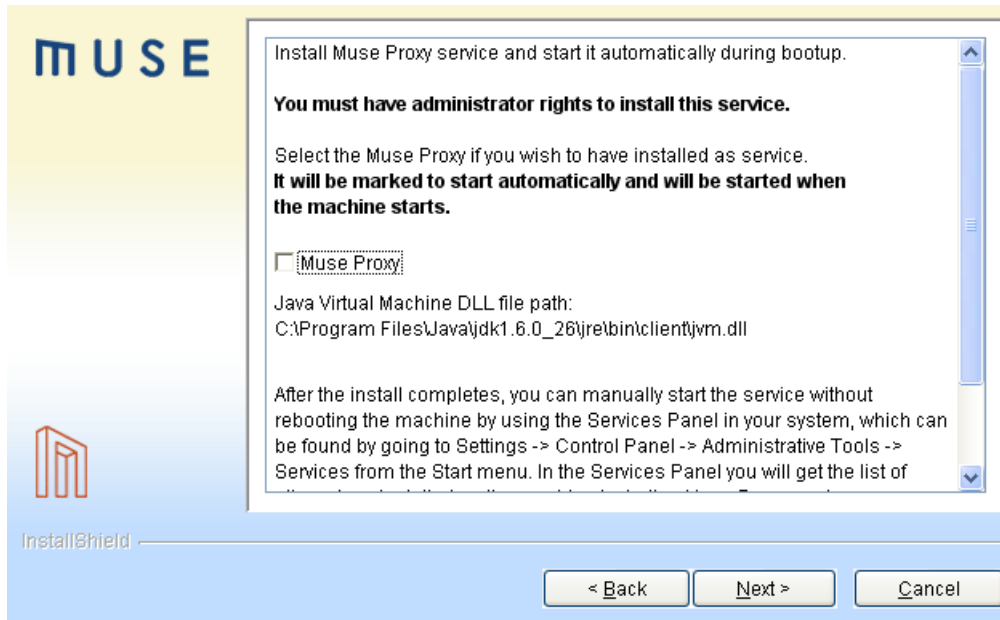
MUSE

Install Muse Proxy service and start it automatically during bootup.

**You must have administrator rights to install this service.**

Select the Muse Proxy if you wish to have installed as service.
**It will be marked to start automatically and will be started when the machine starts.**

Muse Proxy

Java Virtual Machine DLL file path:
C:\Program Files\Java\jdk1.6.0_26\jre\bin\client\jvm.dll

After the install completes, you can manually start the service without rebooting the machine by using the Services Panel in your system, which can be found by going to Settings -> Control Panel -> Administrative Tools -> Services from the Start menu. In the Services Panel you will get the list of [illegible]

InstallShield

< Back

Next >

Cancel